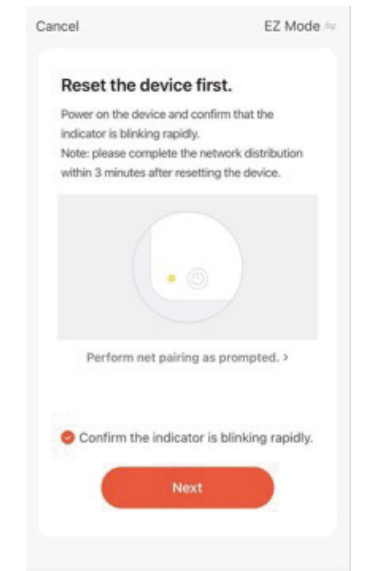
Cancel

EZ Mode

Reset the device first.

Power on the device and confirm that the indicator is blinking rapidly.
Note: please complete the network distribution within 3 minutes after resetting the device.

Perform net pairing as prompted. >

Confirm the indicator is blinking rapidly.

Next